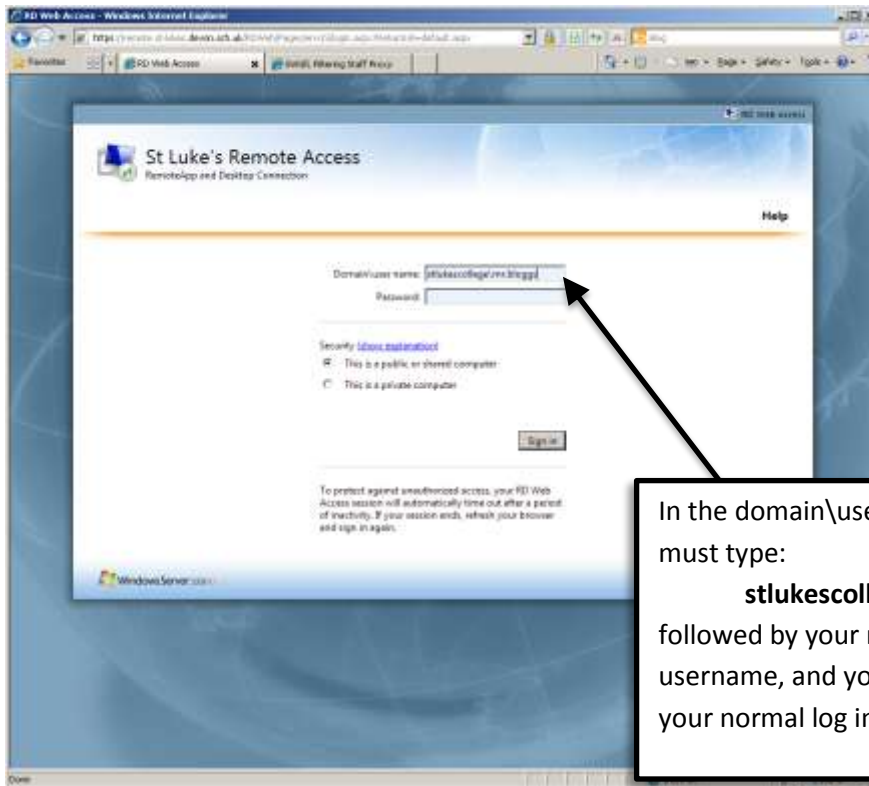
RD Web Access - Windows Internet Explorer

https://remote.stlukes.devon.sch.uk/RDWeb/Pages/en-US/login.aspx?ReturnUrl=default.aspx

Favorites

RD Web Access

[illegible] Filtering Staff Proxy

Page ▾ Safety ▾ Tools ▾

RD Web Access

St Luke's Remote Access

RemoteApp and Desktop Connection

Help

Domain\user name: stlukescollege\mr.bloggs

Password:

Security (show explanation)

This is a public or shared computer

This is a private computer

Sign in

To protect against unauthorized access, your RD Web Access session will automatically time out after a period of inactivity. If your session ends, refresh your browser and sign in again.

Windows Server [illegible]

Done

In the domain\use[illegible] must type:

stlukescoll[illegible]

followed by your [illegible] username, and yo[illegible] your normal log i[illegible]